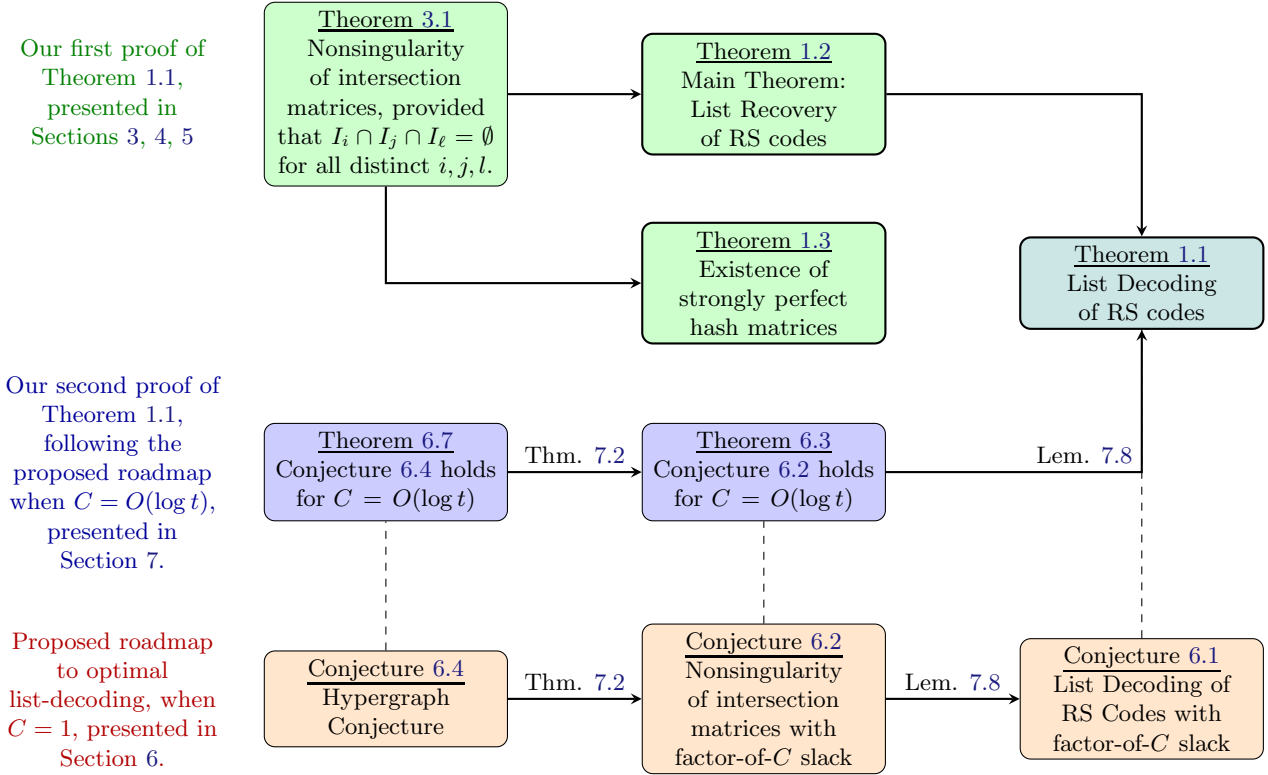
Our first proof of Theorem 1.1, presented in Sections 3, 4, 5

Theorem 3.1
Nonsingularity of intersection matrices, provided that $I_i \cap I_j \cap I_\ell = \emptyset$ for all distinct $i, j, l$.

Theorem 1.2
Main Theorem: List Recovery of RS codes

Theorem 1.3
Existence of strongly perfect hash matrices

Theorem 1.1
List Decoding of RS codes

Our second proof of Theorem 1.1, following the proposed roadmap when $C = O(\log t)$, presented in Section 7.

Theorem 6.7
Conjecture 6.4 holds for $C = O(\log t)$

Thm. 7.2

Theorem 6.3
Conjecture 6.2 holds for $C = O(\log t)$

Lem. 7.8

Proposed roadmap to optimal list-decoding, when $C = 1$, presented in Section 6.

Conjecture 6.4
Hypergraph Conjecture

Thm. 7.2

Conjecture 6.2
Nonsingularity of intersection matrices with factor-of-$C$ slack

Lem. 7.8

Conjecture 6.1
List Decoding of RS Codes with factor-of-$C$ slack